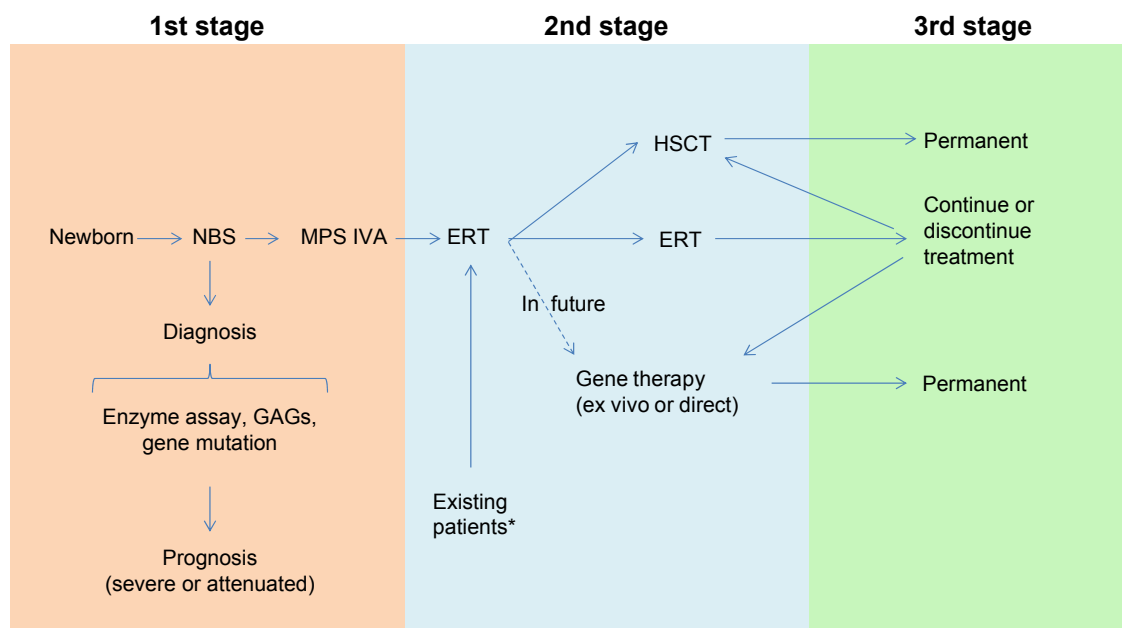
1st stage

2nd stage

3rd stage

Newborn NBS MPS IVA ERT

Diagnosis

Enzyme assay, GAGs, gene mutation

Prognosis (severe or attenuated)

HSCT

ERT

In future

Gene therapy (ex vivo or direct)

Existing patients*

Permanent

Continue or discontinue treatment

Permanent